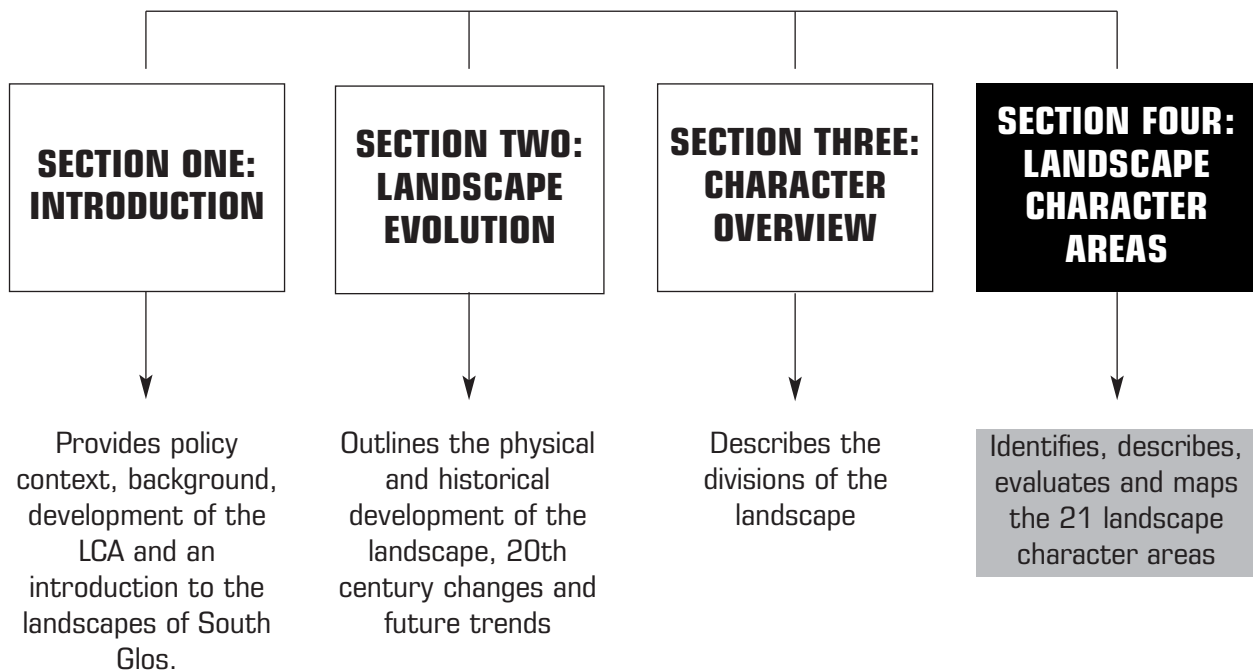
SECTION ONE: INTRODUCTION

SECTION TWO: LANDSCAPE EVOLUTION

SECTION THREE: CHARACTER OVERVIEW

SECTION FOUR: LANDSCAPE CHARACTER AREAS

Provides policy context, background, development of the LCA and an introduction to the landscapes of South Glos.

Outlines the physical and historical development of the landscape, 20th century changes and future trends

Describes the divisions of the landscape

Identifies, describes, evaluates and maps the 21 landscape character areas